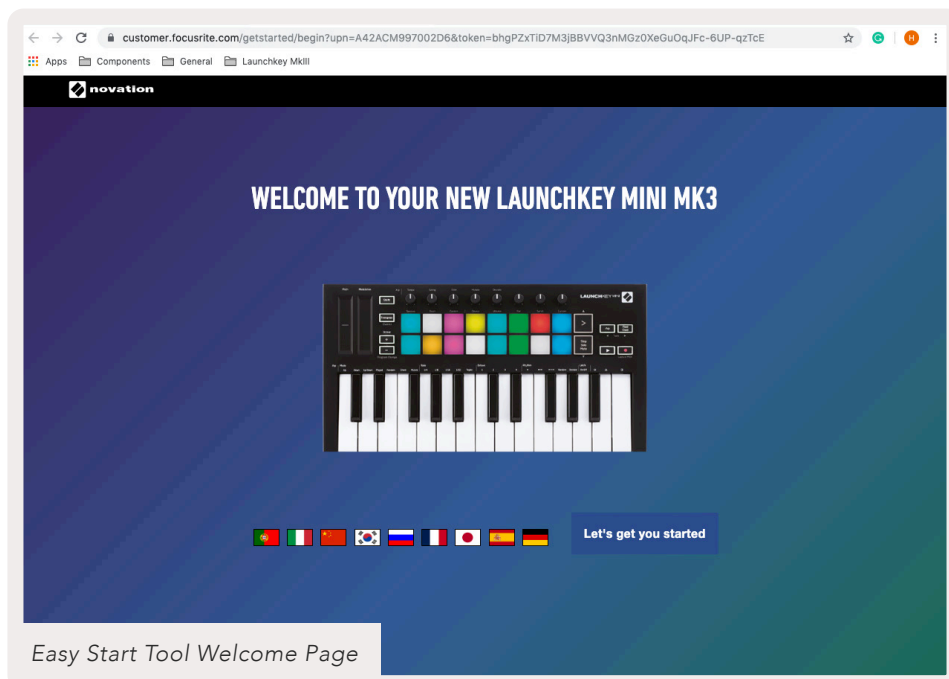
customer.focusrite.com/getstarted/begin?upn=A42ACM997002D6&token=bhgPZxTiD7M3jBBVVQ3nMGz0XeGuOqJFc-6UP-qzTcE

Apps Components General Launchkey MkIII

novation

WELCOME TO YOUR NEW LAUNCHKEY MINI MK3

LAUNCHKEY MINI

Let's get you started

Easy Start Tool Welcome Page